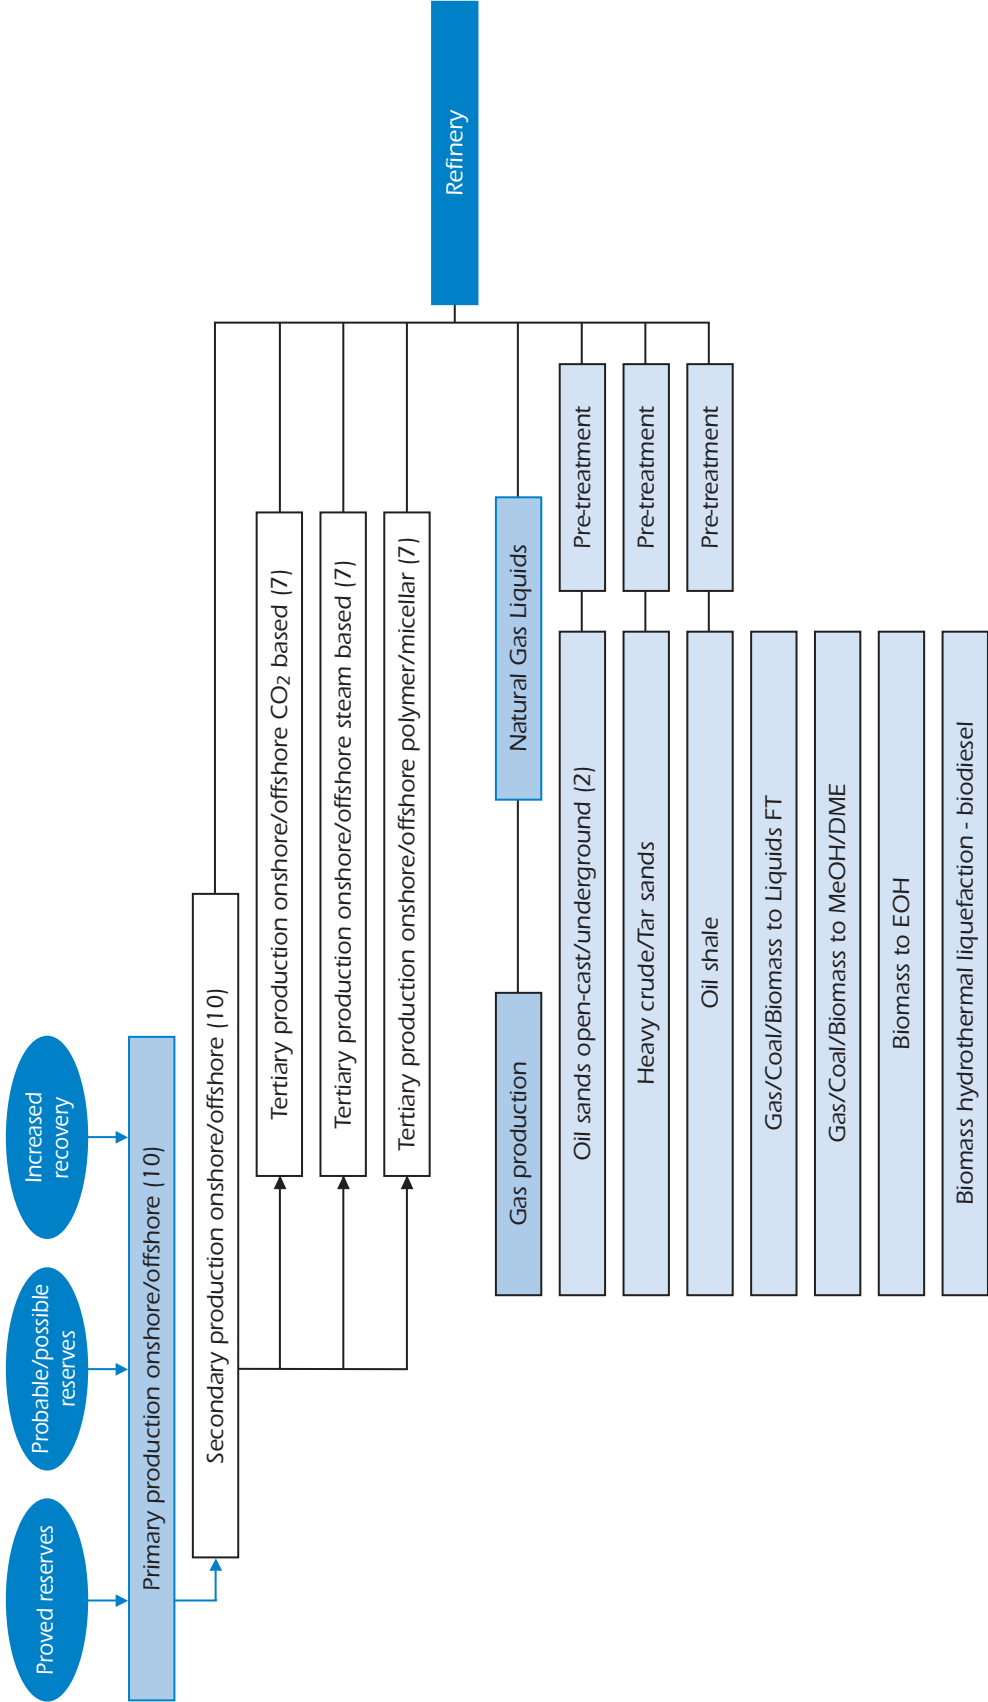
Refinery

Increased recovery

Probable/possible reserves

Proved reserves

Primary production onshore/offshore (10)

Secondary production onshore/offshore (10)

Tertiary production onshore/offshore $CO_2$ based (7)

Tertiary production onshore/offshore steam based (7)

Tertiary production onshore/offshore polymer/micellar (7)

Natural Gas Liquids

Gas production

Pre-treatment

Pre-treatment

Pre-treatment

Oil sands open-cast/underground (2)

Heavy crude/Tar sands

Oil shale

Gas/Coal/Biomass to Liquids FT

Gas/Coal/Biomass to MeOH/DME

Biomass to EOH

Biomass hydrothermal liquefaction - biodiesel